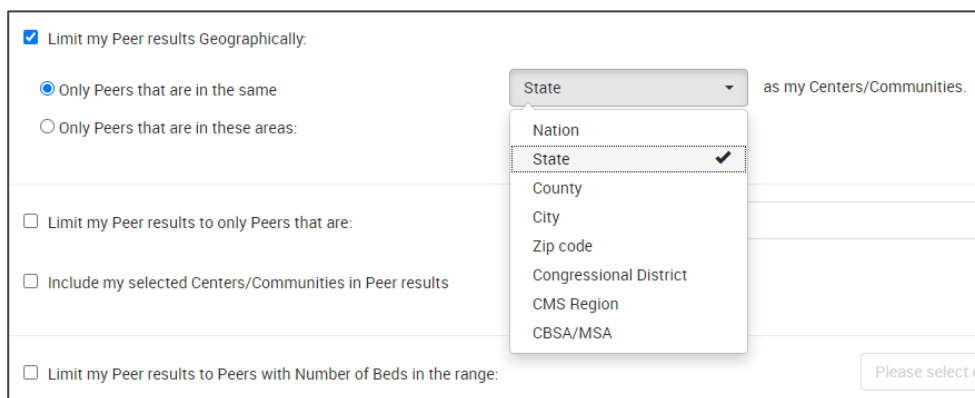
Limit my Peer results Geographically:

Only Peers that are in the same

State

as my Centers/Communities.

Only Peers that are in these areas:

Nation
State
County
City
Zip code
Congressional District
CMS Region
CBSA/MSA

Limit my Peer results to only Peers that are:

Include my selected Centers/Communities in Peer results

Limit my Peer results to Peers with Number of Beds in the range:

Please select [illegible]